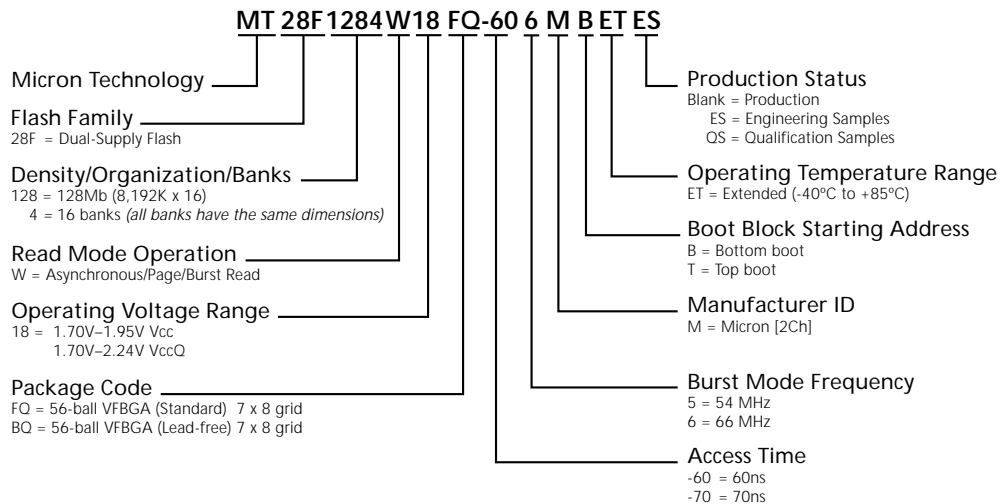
MT 28F 1284 W 18 FQ -60 6 M B ET ES

Micron Technology

Flash Family
28F = Dual-Supply Flash

Density/Organization/Banks
128 = 128Mb (8,192K x 16)
4 = 16 banks *(all banks have the same dimensions)*

Read Mode Operation
W = Asynchronous/Page/Burst Read

Operating Voltage Range
18 = 1.70V–1.95V Vcc
1.70V–2.24V VccQ

Package Code
FQ = 56-ball VFBGA (Standard) 7 x 8 grid
BQ = 56-ball VFBGA (Lead-free) 7 x 8 grid

Production Status
Blank = Production
ES = Engineering Samples
QS = Qualification Samples

Operating Temperature Range
ET = Extended (-40ºC to +85ºC)

Boot Block Starting Address
B = Bottom boot
T = Top boot

Manufacturer ID
M = Micron [2Ch]

Burst Mode Frequency
5 = 54 MHz
6 = 66 MHz

Access Time
-60 = 60ns
-70 = 70ns